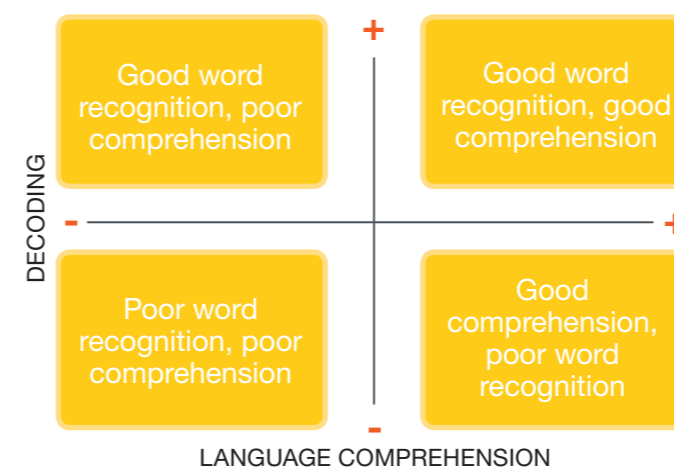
+

Good word recognition, poor comprehension

Good word recognition, good comprehension

DECODING

-

+

Poor word recognition, poor comprehension

Good comprehension, poor word recognition

-

LANGUAGE COMPREHENSION